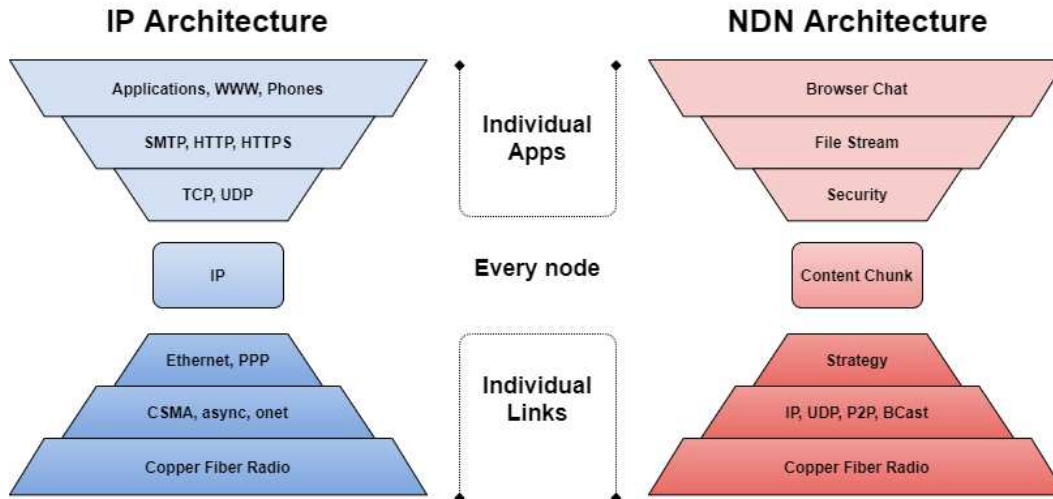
IP Architecture

NDN Architecture

Applications, WWW, Phones

SMTP, HTTP, HTTPS

TCP, UDP

Individual Apps

Browser Chat

File Stream

Security

IP

Every node

Content Chunk

Ethernet, PPP

CSMA, async, onet

Copper Fiber Radio

Individual Links

Strategy

IP, UDP, P2P, BCast

Copper Fiber Radio